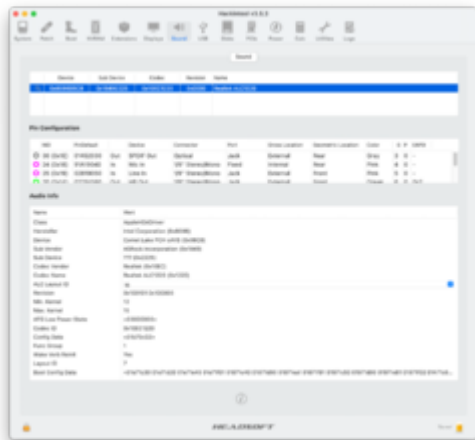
Hackintool v3.3.3

System Patch Boot NVRAM Extensions Displays Sound USB Disks PCIe Power Calc Utilities Logs

Sound

| | Device | Sub Device | Codec | Revision | Name |
|---|---|---|---|---|---|
| | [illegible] | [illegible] | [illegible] | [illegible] | Realtek ALC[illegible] |

Pin Configuration

| NID | PinDefault | | Device | Connector | Port | Gross Location | Geometric Location | Color | EAPD |
|---|---|---|---|---|---|---|---|---|---|
| 23 (0x17) | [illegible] | Out | SPDIF Out | Optical | Jack | External | Rear | Grey | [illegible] |
| 24 (0x18) | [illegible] | In | Mic In | 1/8" Stereo/Mono | Fixed | Internal | Rear | Pink | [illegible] |
| 25 (0x19) | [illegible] | In | Line In | 1/8" Stereo/Mono | Jack | External | Front | Pink | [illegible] |
| 26 (0x1A) | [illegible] | Out | HP Out | 1/8" Stereo/Mono | Jack | External | Front | Green | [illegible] |

Audio Info

| Name | Value |
|---|---|
| Class | AppleHDAController |
| Vendor | Intel Corporation (0x8086) |
| Device | Comet Lake PCH cAVS (0x06C8) |
| Sub Vendor | ASRock Incorporation (0x1849) |
| Sub Device | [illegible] |
| Codec Vendor | Realtek (0x10EC) |
| Codec Name | Realtek ALC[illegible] |
| ALC Layout ID | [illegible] |
| Revision | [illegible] |
| Min. Kernel | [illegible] |
| Max. Kernel | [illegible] |
| AFG Low Power State | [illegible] |
| Codec ID | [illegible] |
| Config Data | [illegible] |
| Func Group | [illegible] |
| Wake Verb Reinit | Yes |
| Layout ID | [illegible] |
| Boot Config Data | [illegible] |

HEADSOFT